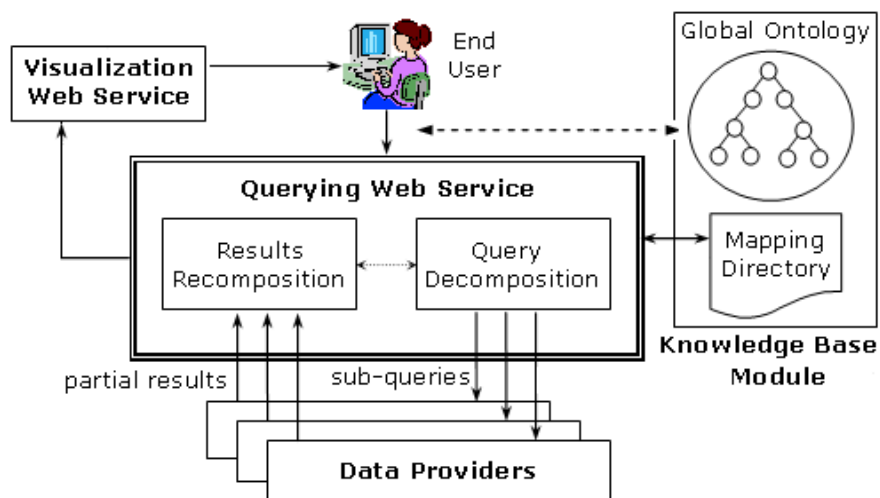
Visualization Web Service

End User

Global Ontology

Querying Web Service

Results Recomposition

Query Decomposition

Mapping Directory

Knowledge Base Module

partial results

sub-queries

Data Providers